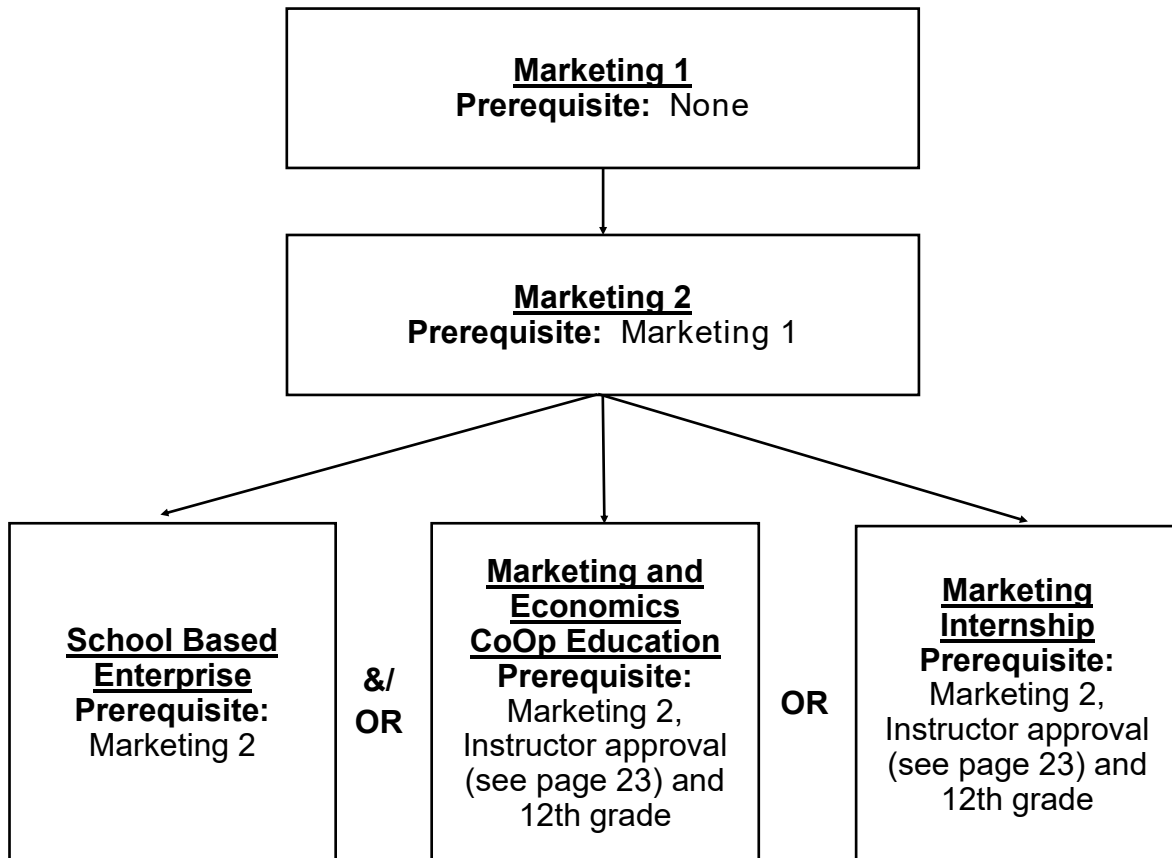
Marketing 1
Prerequisite: None

Marketing 2
Prerequisite: Marketing 1

School Based Enterprise
Prerequisite: Marketing 2

&/ OR

Marketing and Economics CoOp Education
Prerequisite: Marketing 2, Instructor approval (see page 23) and 12th grade

OR

Marketing Internship
Prerequisite: Marketing 2, Instructor approval (see page 23) and 12th grade